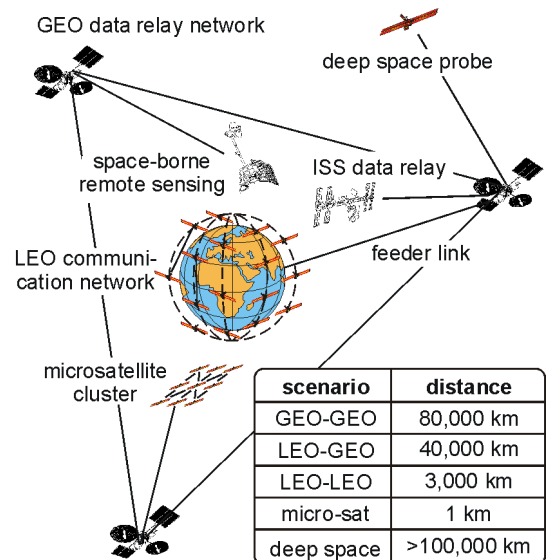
GEO data relay network

deep space probe

space-borne remote sensing

ISS data relay

LEO communication network

feeder link

microsatellite cluster

| scenario | distance |
|---|---|
| GEO-GEO | 80,000 km |
| LEO-GEO | 40,000 km |
| LEO-LEO | 3,000 km |
| micro-sat | 1 km |
| deep space | >100,000 km |